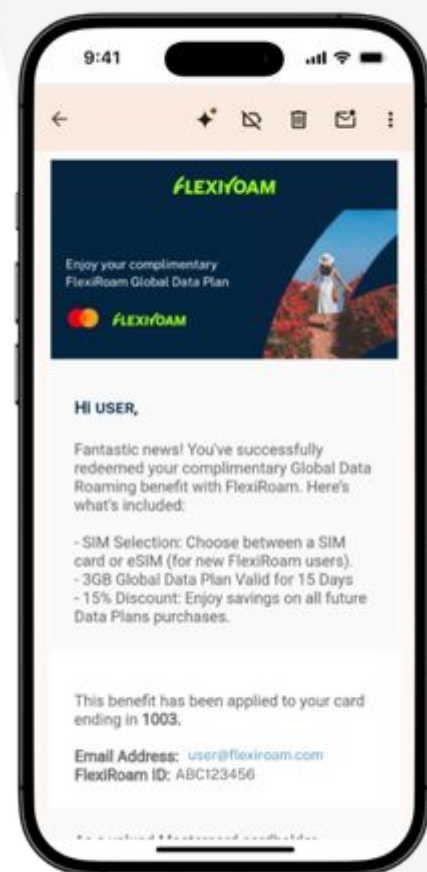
9:41

FLEXIROAM

Enjoy your complimentary FlexiRoam Global Data Plan

FLEXIROAM

HI USER,

Fantastic news! You've successfully redeemed your complimentary Global Data Roaming benefit with FlexiRoam. Here's what's included:

- SIM Selection: Choose between a SIM card or eSIM (for new FlexiRoam users).
- 3GB Global Data Plan Valid for 15 Days
- 15% Discount: Enjoy savings on all future Data Plans purchases.

This benefit has been applied to your card ending in 1003.

Email Address: user@flexiroam.com
FlexiRoam ID: ABC123456

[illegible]